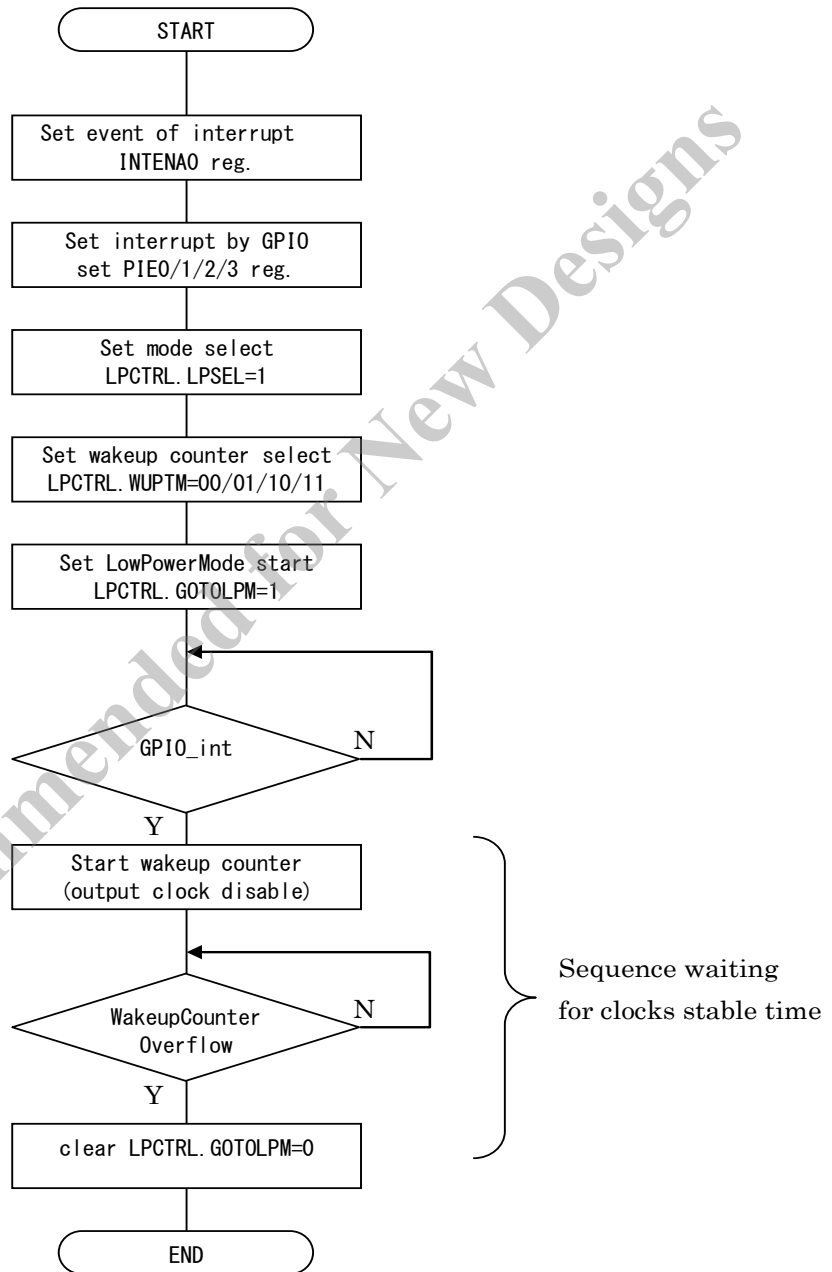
START

Set event of interrupt INTENA0 reg.

Set interrupt by GPIO set PIE0/1/2/3 reg.

Set mode select LPCTRL.LPSEL=1

Set wakeup counter select LPCTRL.WUPTM=00/01/10/11

Set LowPowerMode start LPCTRL.GOTOLPM=1

GPIO_int

N

Y

Start wakeup counter (output clock disable)

WakeupCounter Overflow

N

Y

clear LPCTRL.GOTOLPM=0

END

Sequence waiting for clocks stable time

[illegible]mmended for New Designs